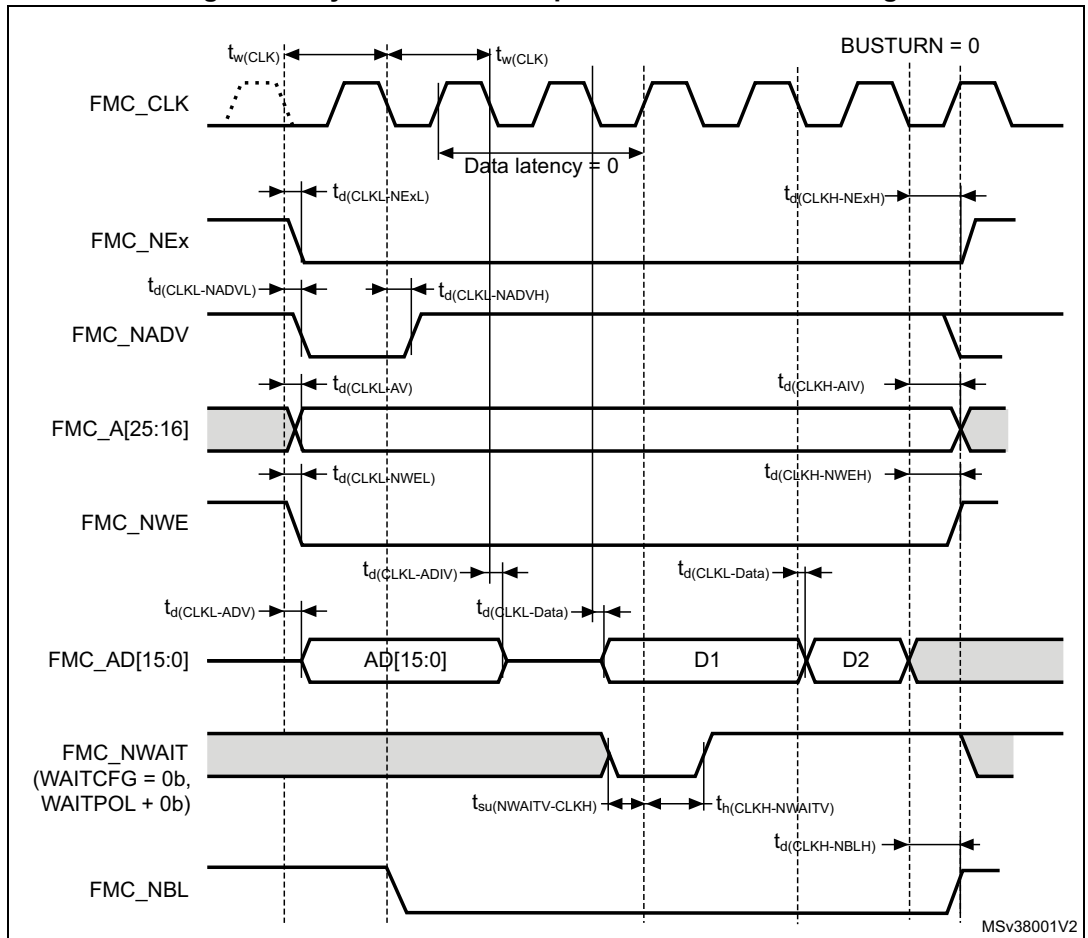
$t_{w(CLK)}$ $t_{w(CLK)}$ BUSTURN = 0

FMC_CLK

Data latency = 0

$t_{d(CLKL-NExL)}$ $t_{d(CLKH-NExH)}$

FMC_NEx

$t_{d(CLKL-NADVL)}$ $t_{d(CLKL-NADVH)}$

FMC_NADV

$t_{d(CLKL-AV)}$ $t_{d(CLKH-AIV)}$

FMC_A[25:16]

$t_{d(CLKL-NWEL)}$ $t_{d(CLKH-NWEH)}$

FMC_NWE

$t_{d(CLKL-ADIV)}$ $t_{d(CLKL-Data)}$

$t_{d(CLKL-ADV)}$ $t_{d(CLKL-Data)}$

FMC_AD[15:0] AD[15:0] D1 D2

FMC_NWAIT (WAITCFG = 0b, WAITPOL + 0b)

$t_{su(NWAITV-CLKH)}$ $t_{h(CLKH-NWAITV)}$

$t_{d(CLKH-NBLH)}$

FMC_NBL

MSv38001V2